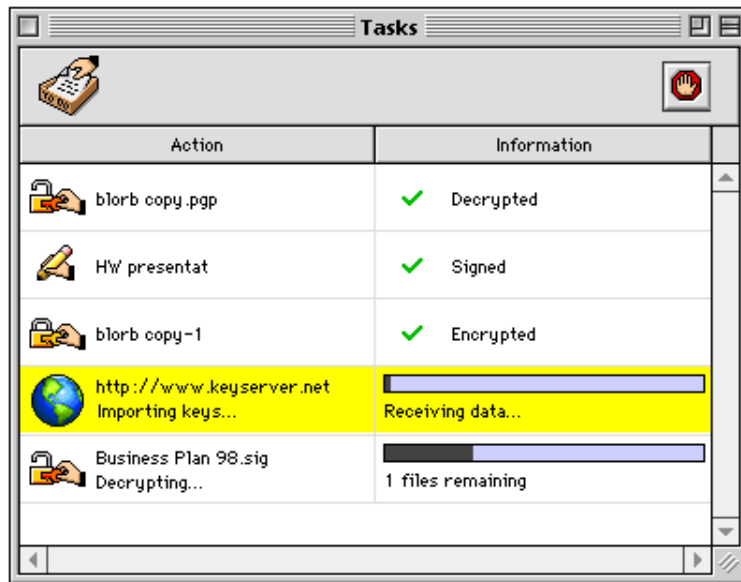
Tasks

| Action | Information |
|---|---|
| blorb copy.pgp | Decrypted |
| HW presentat | Signed |
| blorb copy-1 | Encrypted |
| http://www.keyserver.net Importing keys... | Receiving data... |
| Business Plan 98.sig Decrypting... | 1 files remaining |